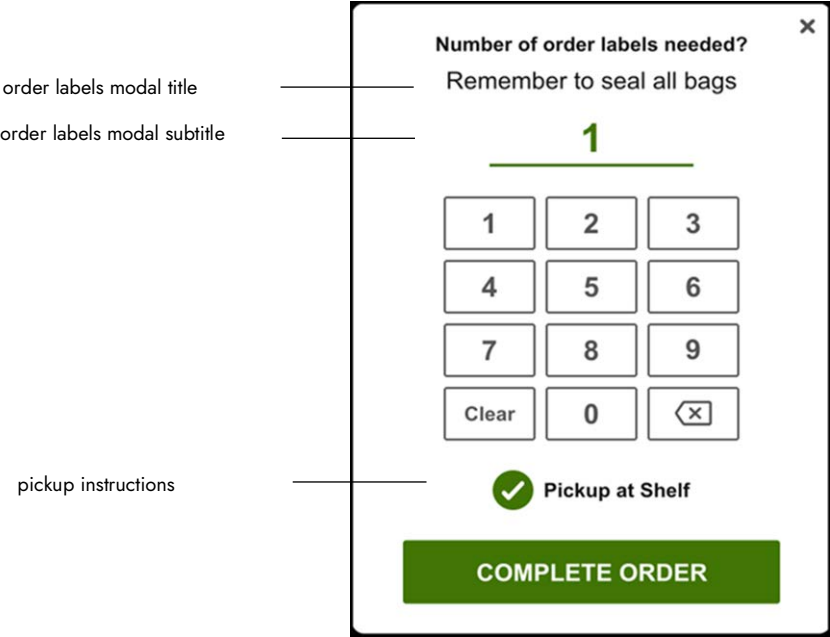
order labels modal title

order labels modal subtitle

pickup instructions

×

Number of order labels needed?

Remember to seal all bags

1

| 1 | 2 | 3 |
|---|---|---|
| 4 | 5 | 6 |
| 7 | 8 | 9 |
| Clear | 0 | ⌫ |

Pickup at Shelf

COMPLETE ORDER